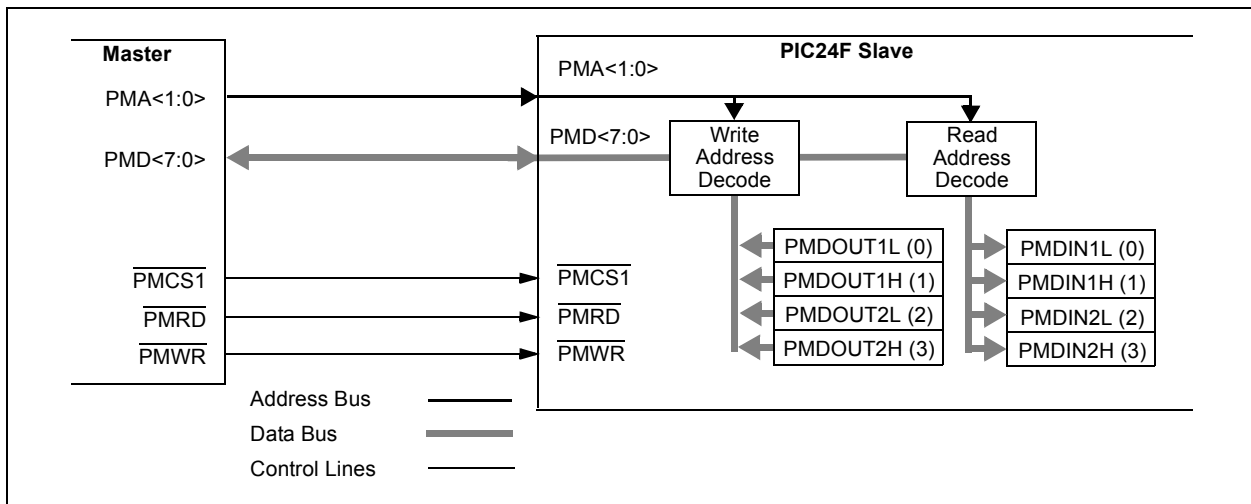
Master

PMA<1:0>

PMD<7:0>

$\overline{\text{PMCS1}}$

$\overline{\text{PMRD}}$

$\overline{\text{PMWR}}$

PIC24F Slave

PMA<1:0>

PMD<7:0>

Write Address Decode

Read Address Decode

PMDOUT1L (0)

PMDOUT1H (1)

PMDOUT2L (2)

PMDOUT2H (3)

PMDIN1L (0)

PMDIN1H (1)

PMDIN2L (2)

PMDIN2H (3)

$\overline{\text{PMCS1}}$

$\overline{\text{PMRD}}$

$\overline{\text{PMWR}}$

Address Bus

Data Bus

Control Lines